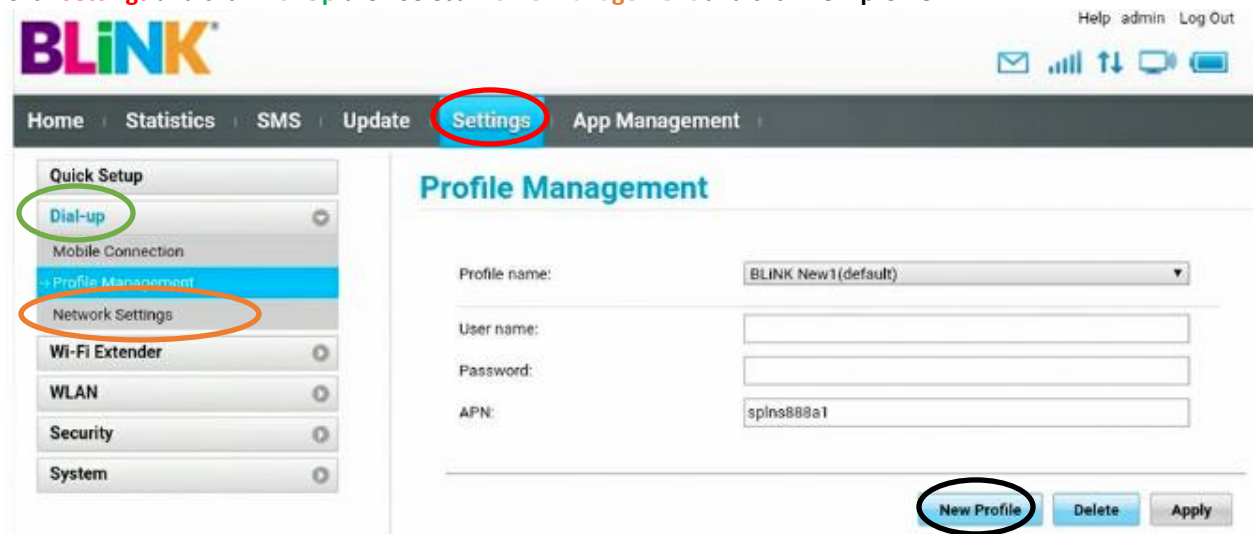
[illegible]

Help admin Log Out

BLiNK

Home Statistics SMS Update Settings App Management

Quick Setup
Dial-up
Mobile Connection
Profile Management
Network Settings
Wi-Fi Extender
WLAN
Security
System

Profile Management

Profile name: BLiNK New1(default)
User name:
Password:
APN: splns888a1

New Profile Delete Apply